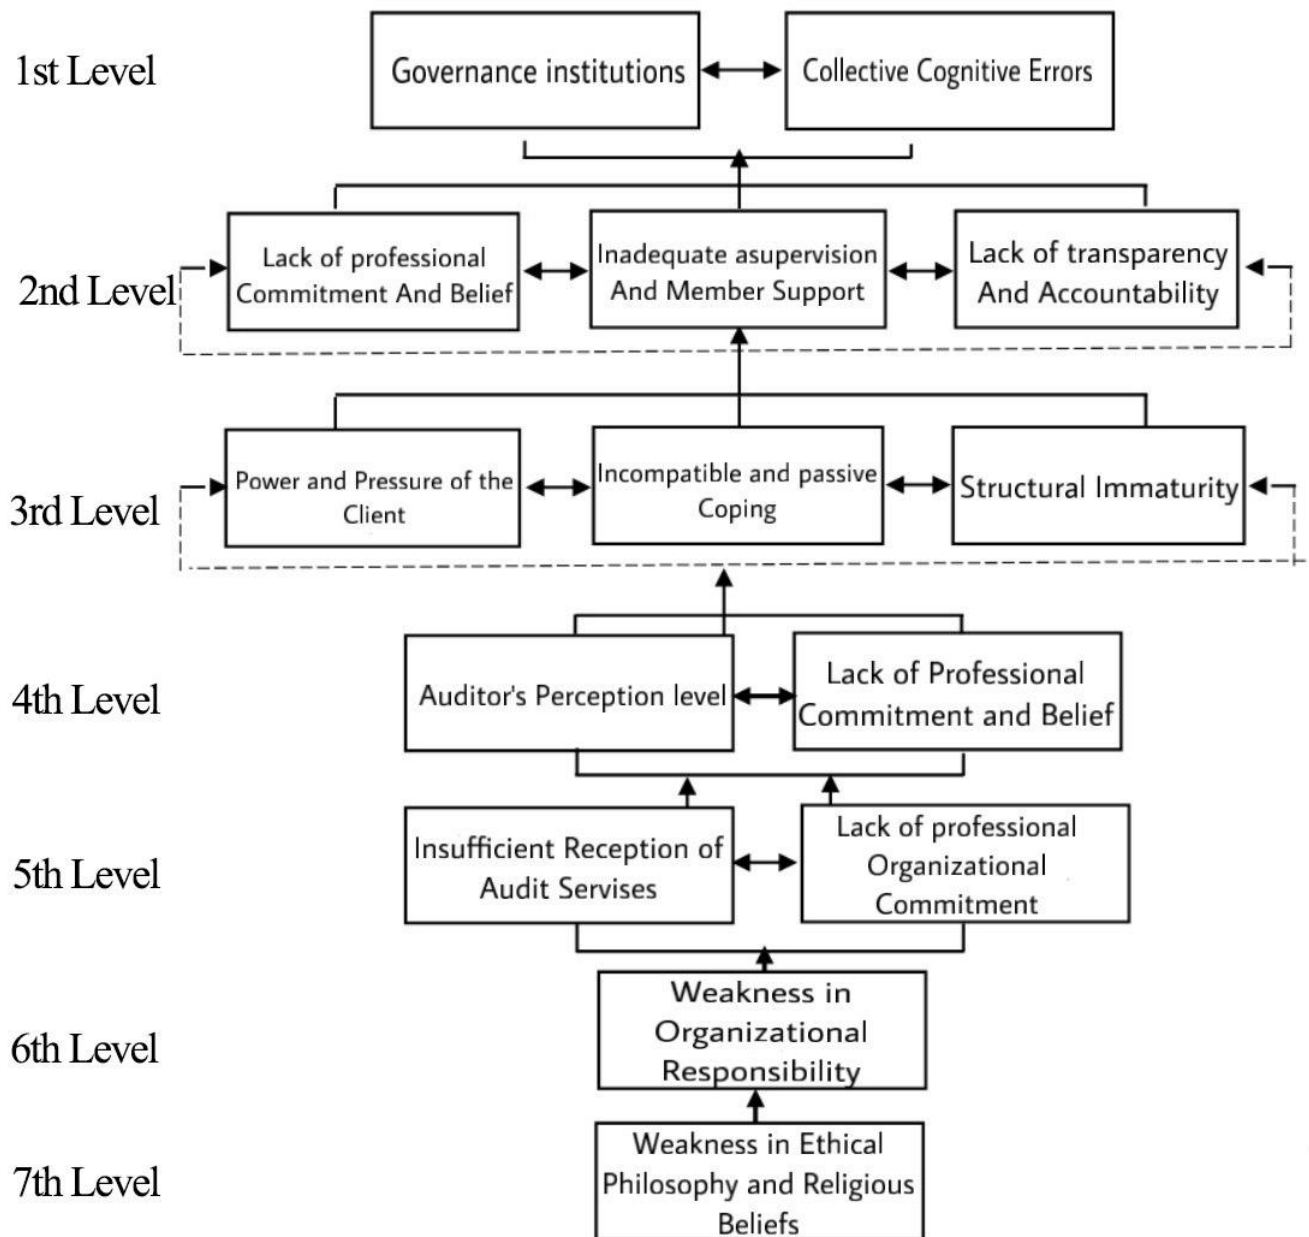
1st Level

Governance institutions

Collective Cognitive Errors

2nd Level

Lack of professional Commitment And Belief

Inadequate asupervision And Member Support

Lack of transparency And Accountability

3rd Level

Power and Pressure of the Client

Incompatible and passive Coping

Structural Immaturity

4th Level

Auditor's Perception level

Lack of Professional Commitment and Belief

5th Level

Insufficient Reception of Audit Servises

Lack of professional Organizational Commitment

6th Level

Weakness in Organizational Responsibility

7th Level

Weakness in Ethical Philosophy and Religious Beliefs